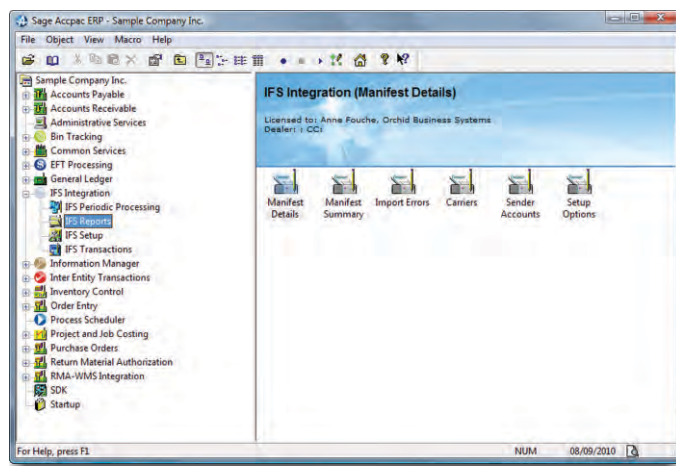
Sage Accpac ERP - Sample Company Inc.

File Object View Macro Help

Sample Company Inc.
Accounts Payable
Accounts Receivable
Administrative Services
Bin Tracking
Common Services
EFT Processing
General Ledger
IFS Integration
IFS Periodic Processing
IFS Reports
IFS Setup
IFS Transactions
Information Manager
Inter Entity Transactions
Inventory Control
Order Entry
Process Scheduler
Project and Job Costing
Purchase Orders
Return Material Authorization
RMA-WMS Integration
SDK
Startup

IFS Integration (Manifest Details)

Licensed to: Anne Fouche, Orchid Business Systems
Dealer: : CCi

Manifest Details
Manifest Summary
Import Errors
Carriers
Sender Accounts
Setup Options

For Help, press F1
NUM
08/09/2010